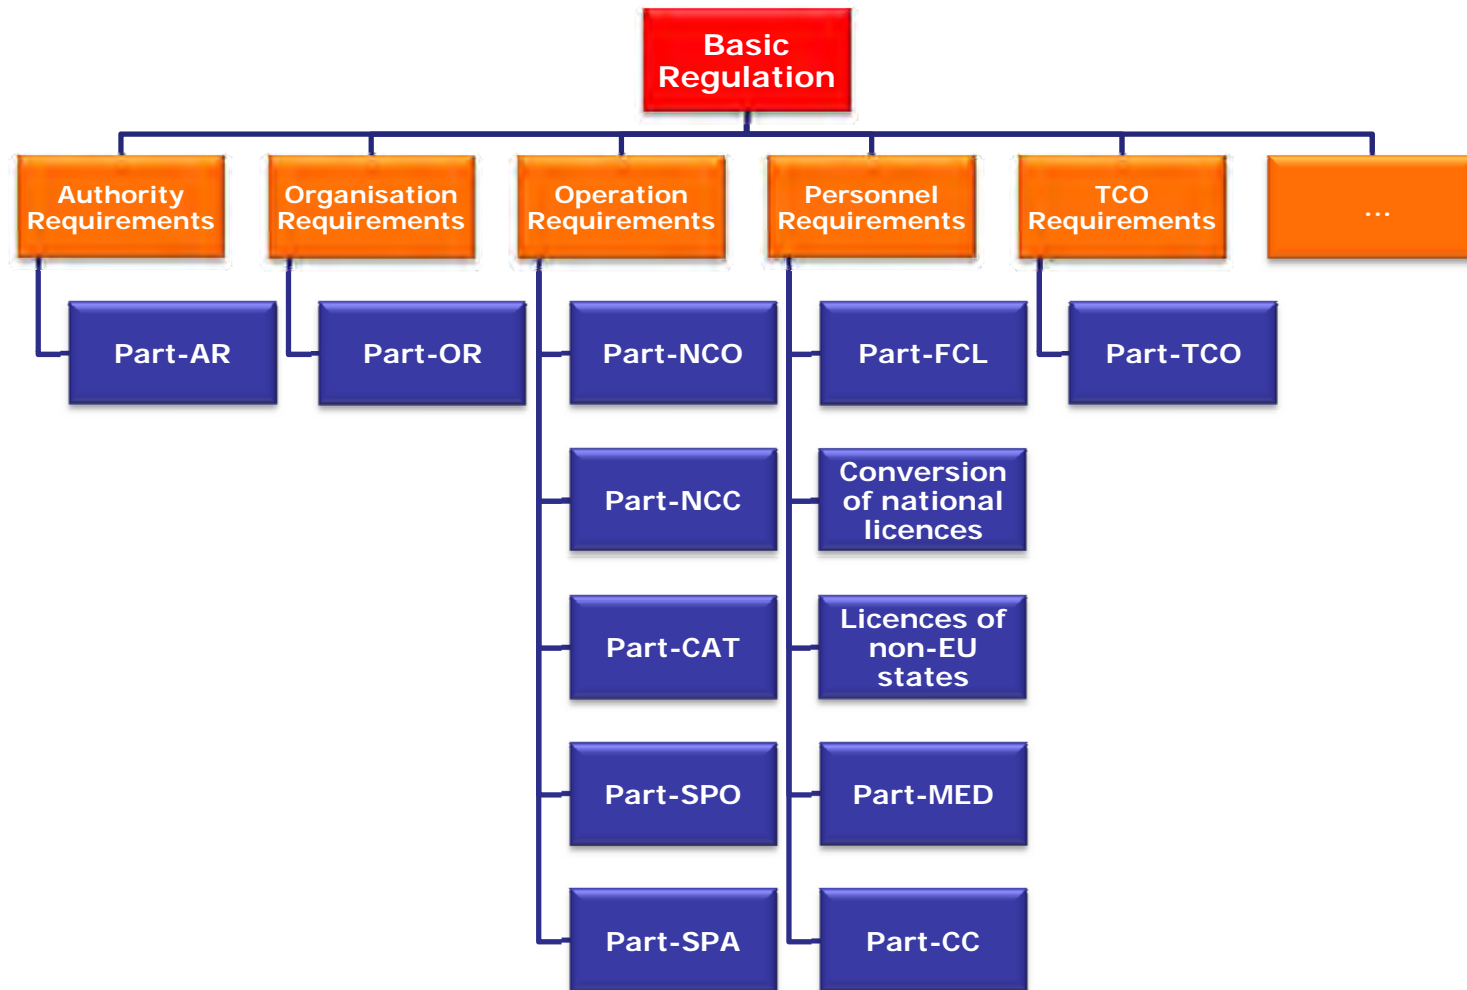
Basic Regulation

Authority Requirements

Part-AR

Organisation Requirements

Part-OR

Operation Requirements

Part-NCO

Part-NCC

Part-CAT

Part-SPO

Part-SPA

Personnel Requirements

Part-FCL

Conversion of national licences

Licences of non-EU states

Part-MED

Part-CC

TCO Requirements

Part-TCO

...